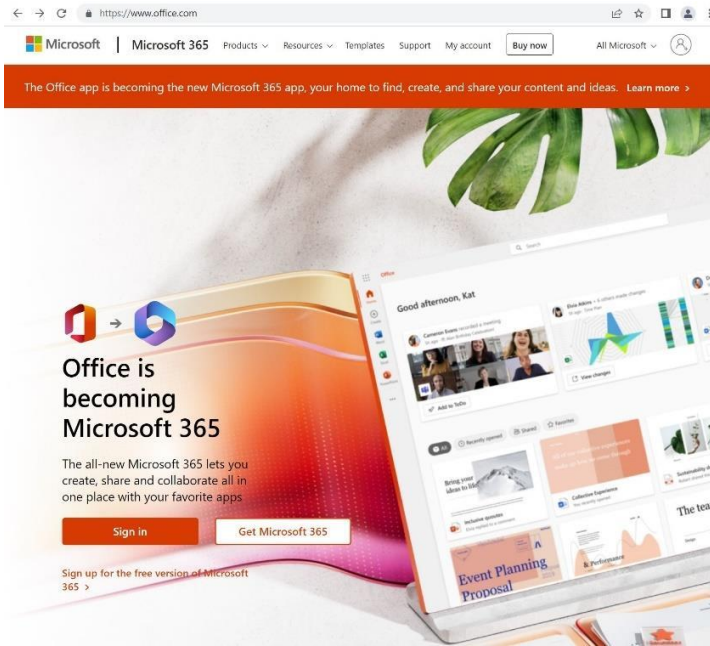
https://www.office.com

Microsoft | Microsoft 365 Products Resources Templates Support My account Buy now All Microsoft

The Office app is becoming the new Microsoft 365 app, your home to find, create, and share your content and ideas. Learn more >

Office is becoming Microsoft 365

The all-new Microsoft 365 lets you create, share and collaborate all in one place with your favorite apps

Sign in

Get Microsoft 365

Sign up for the free version of Microsoft 365 >

Good afternoon, Kat

Add to To Do

View changes

Bring your ideas to life

Collective Experience

Event Planning Proposal

The tea

Performance